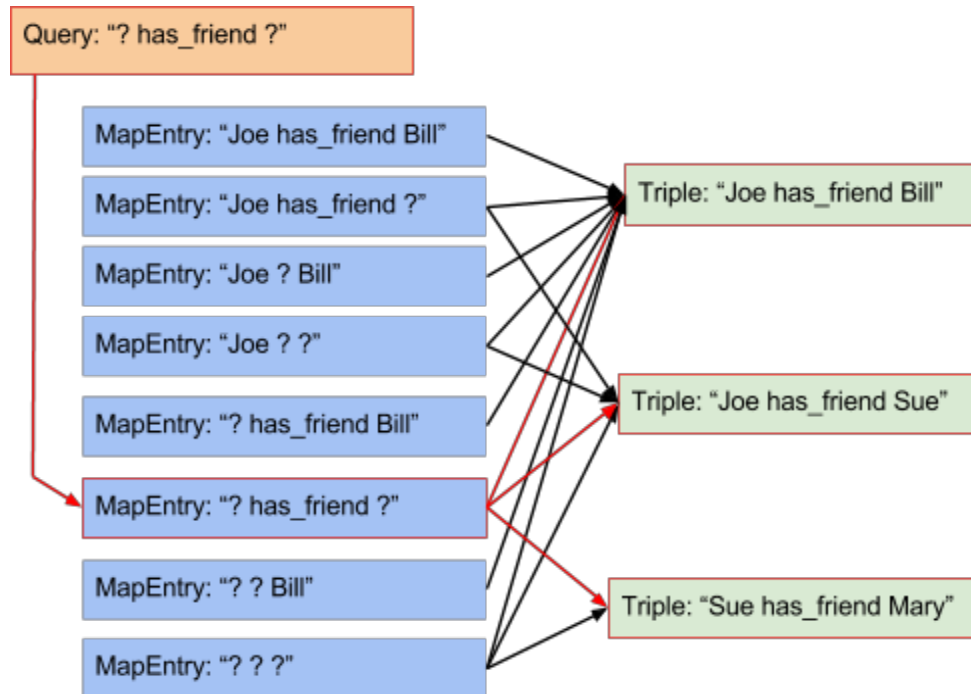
Query: “? has_friend ?”

MapEntry: “Joe has_friend Bill”

MapEntry: “Joe has_friend ?”

MapEntry: “Joe ? Bill”

MapEntry: “Joe ? ?”

MapEntry: “? has_friend Bill”

MapEntry: “? has_friend ?”

MapEntry: “? ? Bill”

MapEntry: “? ? ?”

Triple: “Joe has_friend Bill”

Triple: “Joe has_friend Sue”

Triple: “Sue has_friend Mary”